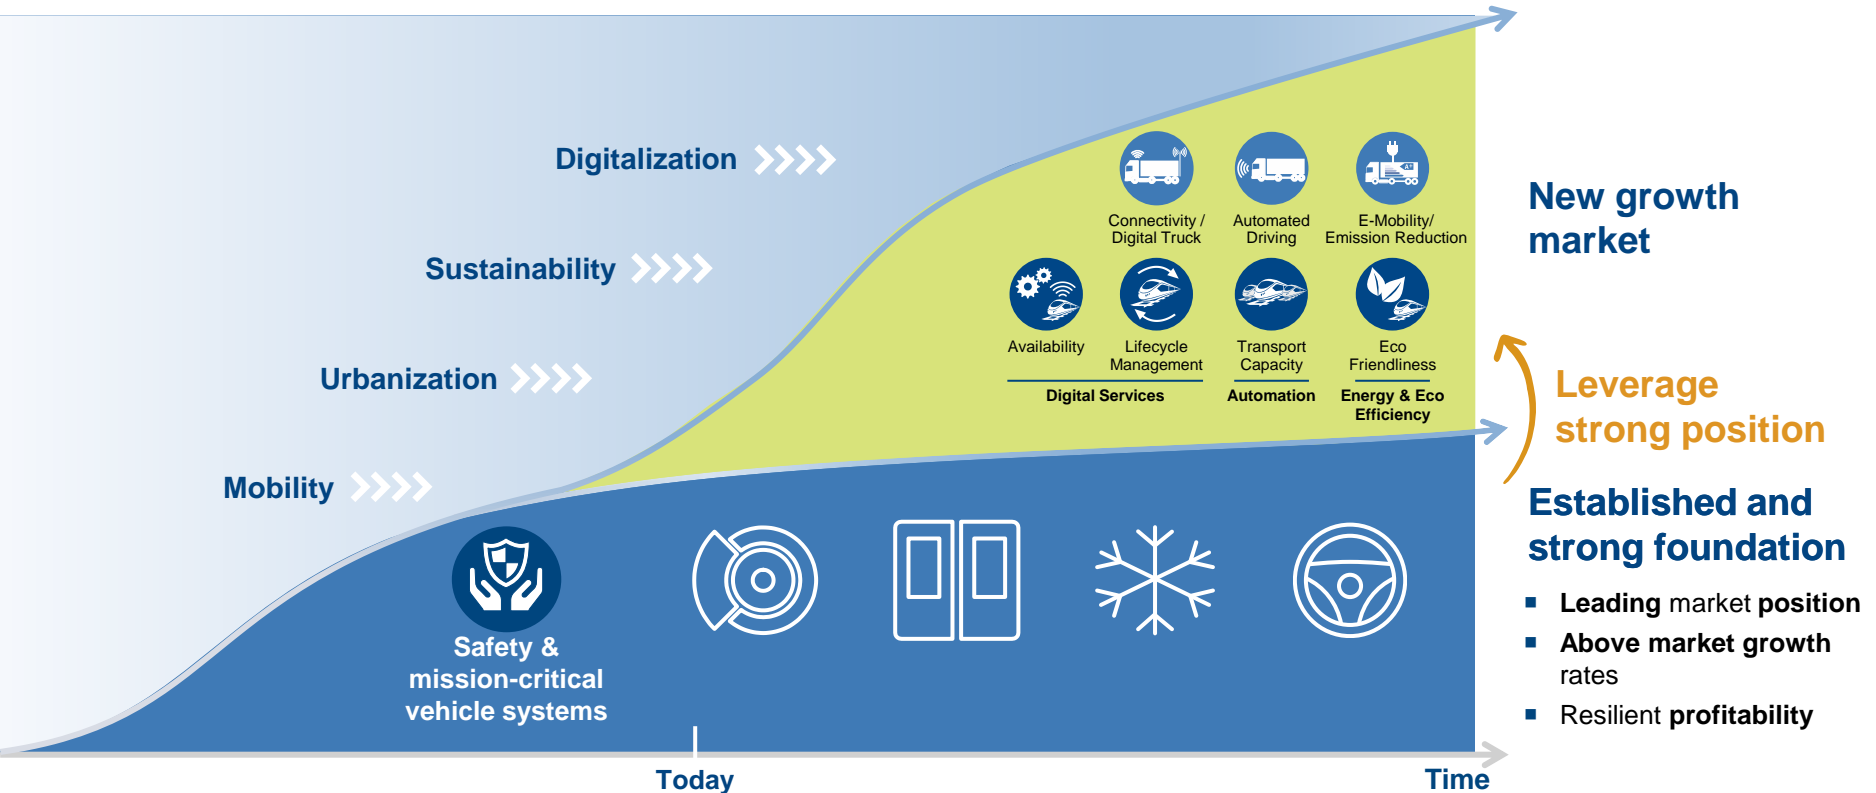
Digitalization

Sustainability

Urbanization

Mobility

Connectivity / Digital Truck

Automated Driving

E-Mobility/ Emission Reduction

Availability

Lifecycle Management

Transport Capacity

Eco Friendliness

Digital Services

Automation

Energy & Eco Efficiency

New growth market

Leverage strong position

Established and strong foundation

- Leading market position
- Above market growth rates
- Resilient profitability

Safety & mission-critical vehicle systems

Today

Time